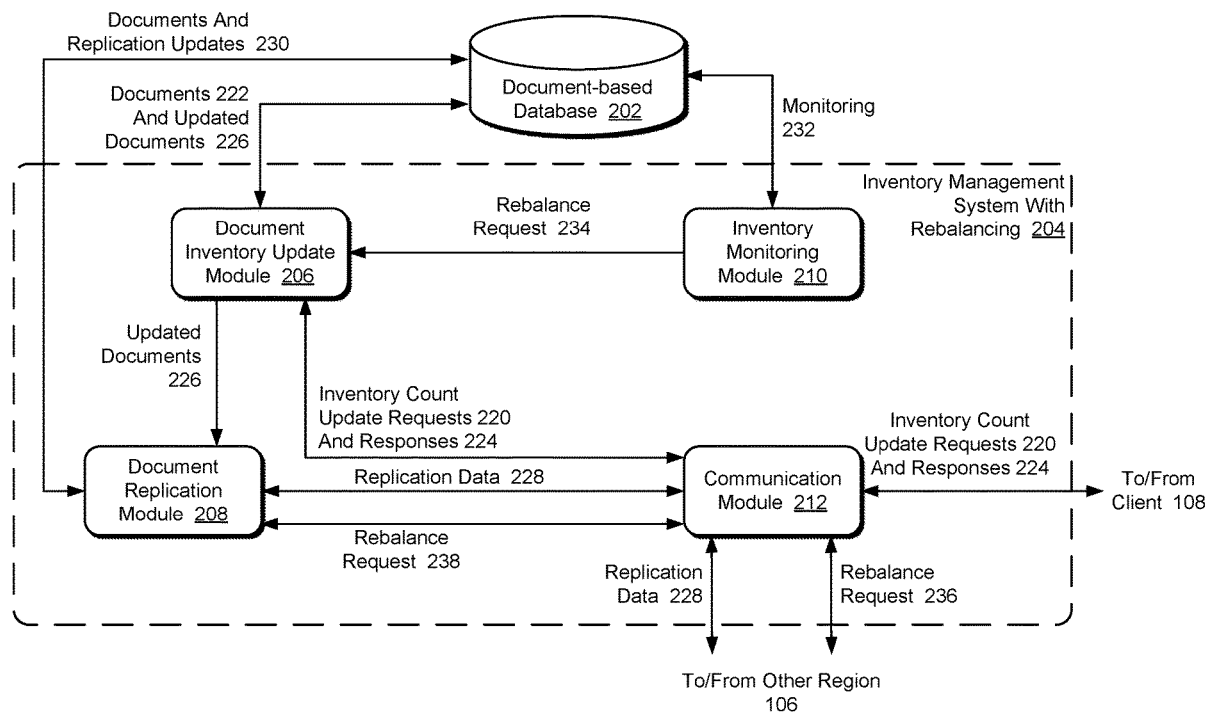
Documents And Replication Updates 230

Document-based Database 202

Documents 222 And Updated Documents 226

Monitoring 232

Inventory Management System With Rebalancing 204

Document Inventory Update Module 206

Rebalance Request 234

Inventory Monitoring Module 210

Updated Documents 226

Inventory Count Update Requests 220 And Responses 224

Inventory Count Update Requests 220 And Responses 224

Document Replication Module 208

Replication Data 228

Communication Module 212

To/From Client 108

Rebalance Request 238

Replication Data 228

Rebalance Request 236

To/From Other Region 106